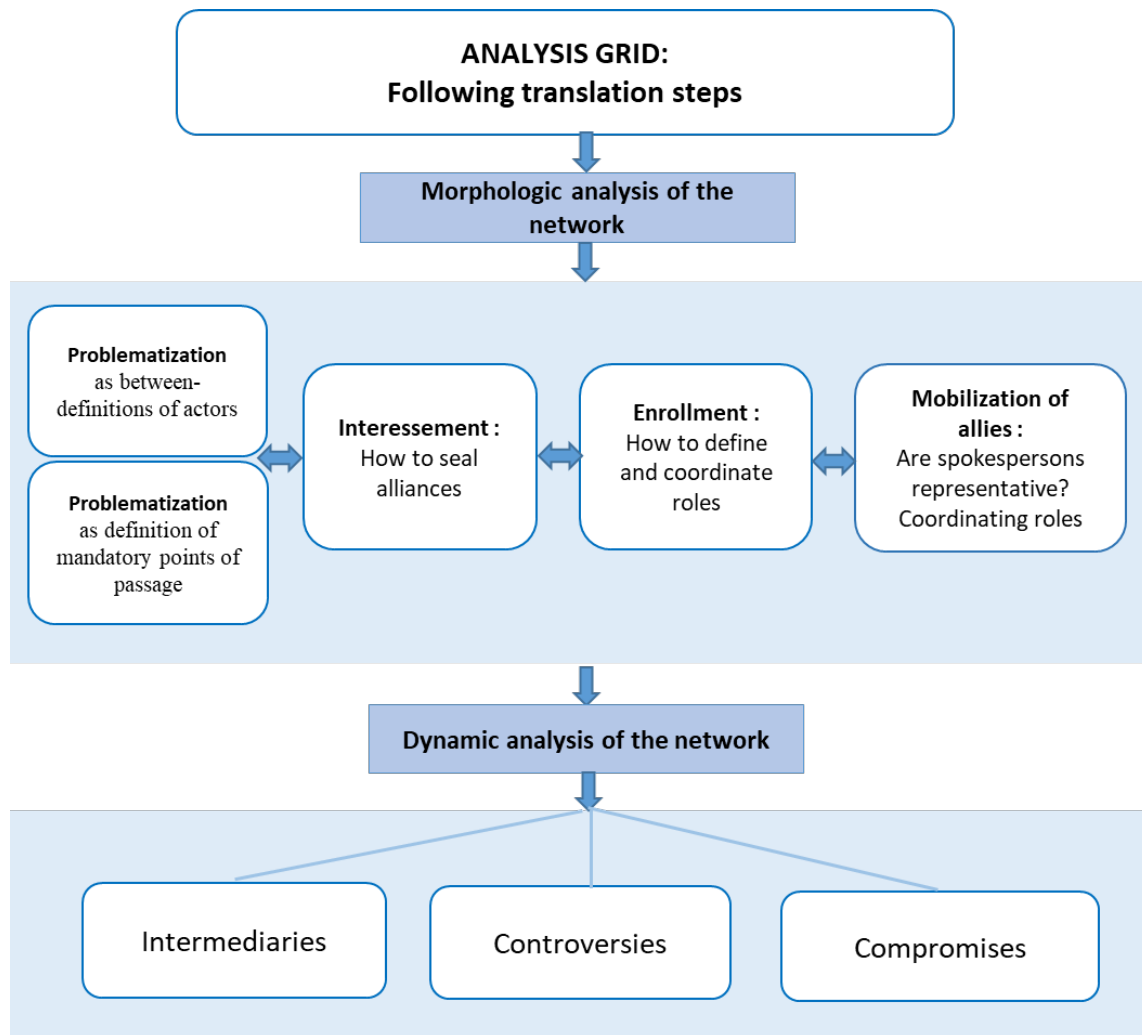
ANALYSIS GRID:
Following translation steps

Morphologic analysis of the network

Problematization as between-definitions of actors

Problematization as definition of mandatory points of passage

Interessement : How to seal alliances

Enrollment : How to define and coordinate roles

Mobilization of allies : Are spokespersons representative? Coordinating roles

Dynamic analysis of the network

Intermediaries

Controversies

Compromises